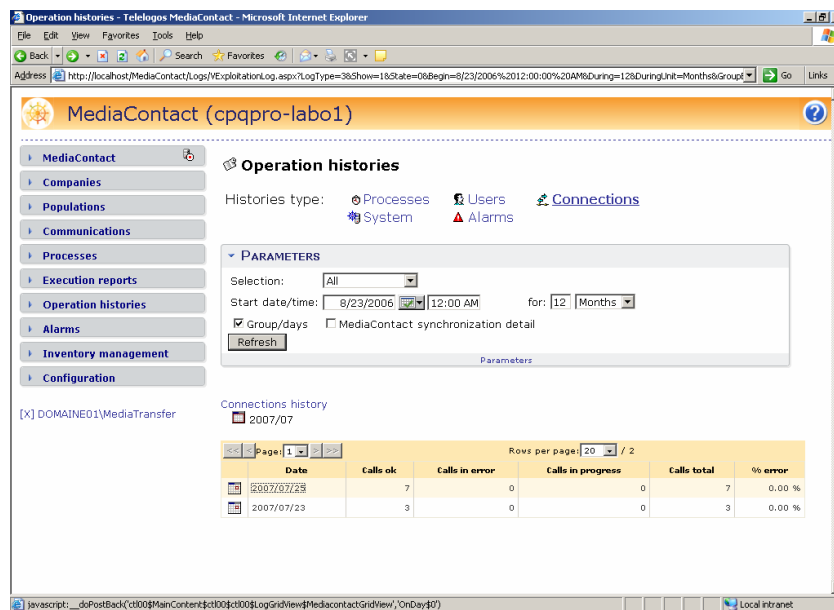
Operation histories - Telelogos MediaContact - Microsoft Internet Explorer

File Edit View Favorites Tools Help

Back Search Favorites

Address http://localhost/MediaContact/Logs/VExploitationLog.aspx?LogType=3&Show=1&State=0&Begin=8/23/2006%2012:00:00%20AM&During=12&DuringUnit=Months&Group Go Links

MediaContact (cpqpro-labo1)

MediaContact
Companies
Populations
Communications
Processes
Execution reports
Operation histories
Alarms
Inventory management
Configuration

[X] DOMAINE01\MediaTransfer

Operation histories

Histories type: Processes Users Connections
System Alarms

PARAMETERS

Selection: All
Start date/time: 8/23/2006 12:00 AM for: 12 Months
Group/days MediaContact synchronization detail
Refresh

Parameters

Connections history
2007/07

Page: 1 Rows per page: 20 / 2

| | Date | Calls ok | Calls in error | Calls in progress | Calls total | % error |
|---|---|---|---|---|---|---|
| | 2007/07/25 | 7 | 0 | 0 | 7 | 0.00 % |
| | 2007/07/23 | 3 | 0 | 0 | 3 | 0.00 % |

javascript:__doPostBack('ctl00$MainContent$ctl00$ctl00$LogGridView$MediacontactGridView','OnDay$0') Local intranet